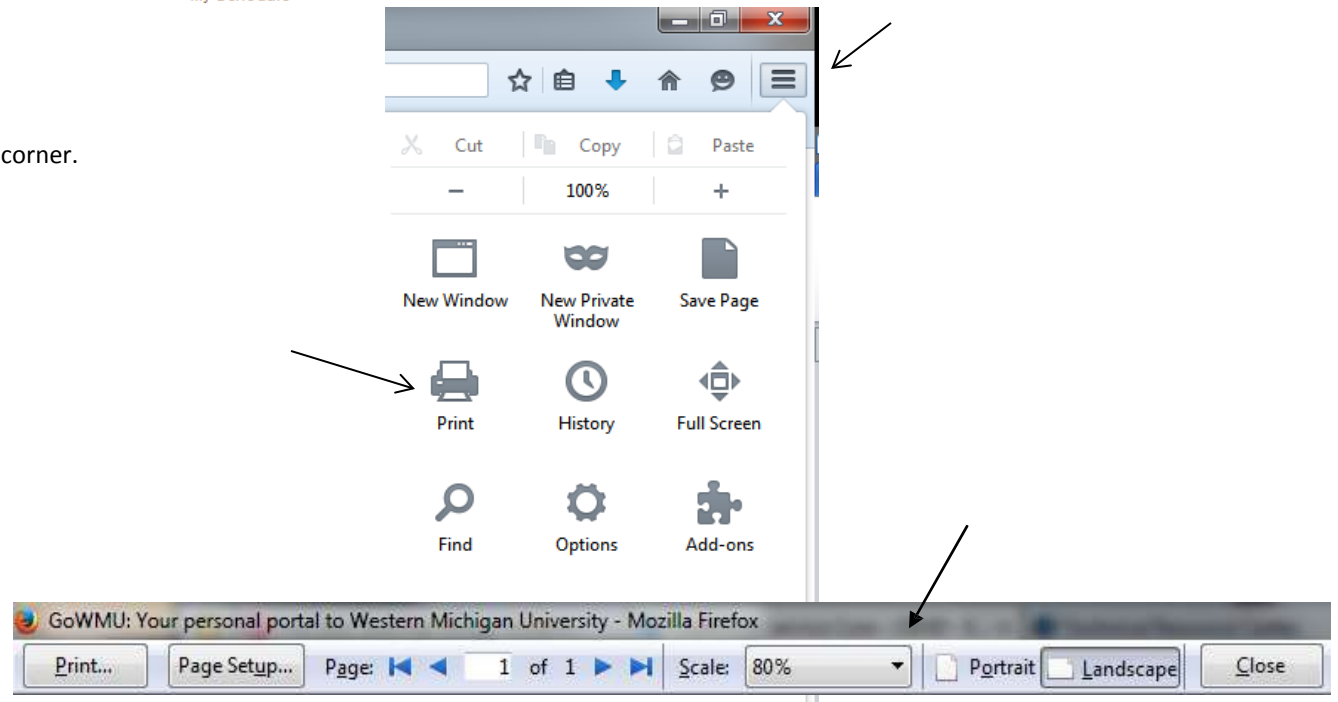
corner.

Cut Copy Paste

− 100% +

New Window

New Private Window

Save Page

Print

History

Full Screen

Find

Options

Add-ons

GoWMU: Your personal portal to Western Michigan University - Mozilla Firefox

Print... Page Setup... Page: 1 of 1 Scale: 80% Portrait Landscape Close